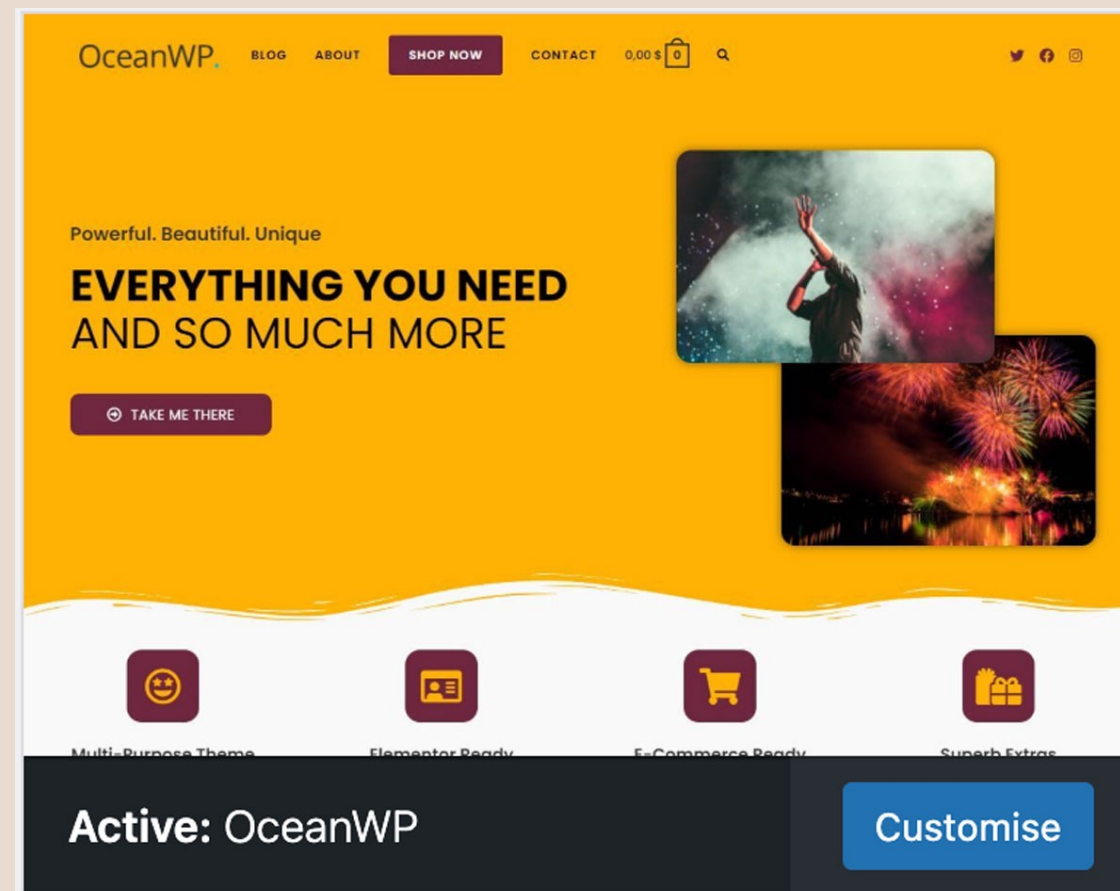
OceanWP. BLOG ABOUT SHOP NOW CONTACT 0,00 $ 0

Powerful. Beautiful. Unique

EVERYTHING YOU NEED
AND SO MUCH MORE

TAKE ME THERE

Multi-Purpose Theme

Elementor Ready

E-Commerce Ready

Superb Extras

Active: OceanWP

Customise